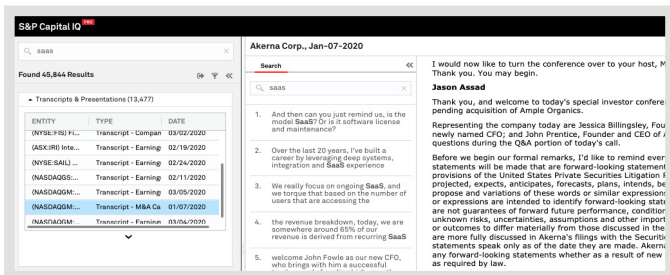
S&P Capital IQ PRO

saas

Found 45,844 Results

Transcripts & Presentations (13,477)

| ENTITY | TYPE | DATE |
|---|---|---|
| (NYSE:FIS) Fi... | Transcript - Compan | 03/02/2020 |
| (ASX:IRI) Inte... | Transcript - Earning | 02/19/2020 |
| (NYSE:SAIL) ... | Transcript - Earning | 02/24/2020 |
| (NASDAQGS:... | Transcript - Earning | 02/11/2020 |
| (NASDAQGM:... | Transcript - Earning | 03/05/2020 |
| (NASDAQGM:... | Transcript - M&A Ca | 01/07/2020 |
| (NASDAQGM:... | Transcript - Earning | 03/04/2020 |

Akerna Corp., Jan-07-2020

Search

saas

1. And then can you just remind us, is the model SaaS? Or is it software license and maintenance?

2. Over the last 20 years, I've built a career by leveraging deep systems, integration and SaaS experience

3. We really focus on ongoing SaaS, and we torque that based on the number of users that are accessing the

4. the revenue breakdown, today, we are somewhere around 65% of our revenue is derived from recurring SaaS

5. welcome John Fowle as our new CFO, who brings with him a successful

I would now like to turn the conference over to your host, M
Thank you. You may begin.

Jason Assad

Thank you, and welcome to today's special investor confere pending acquisition of Ample Organics.

Representing the company today are Jessica Billingsley, Fou newly named CFO; and John Prentice, Founder and CEO of A questions during the Q&A portion of today's call.

Before we begin our formal remarks, I'd like to remind ever statements will be made that are forward-looking statement provisions of the United States Private Securities Litigation F projected, expects, anticipates, forecasts, plans, intends, be propose and variations of these words or similar expression or expressions are intended to identify forward-looking state are not guarantees of forward future performance, conditio unknown risks, uncertainties, assumptions and other import or outcomes to differ materially from those discussed in the are more fully discussed in Akerna's filings with the Securiti statements speak only as of the date they are made. Akern any forward-looking statements whether as a result of new as required by law.